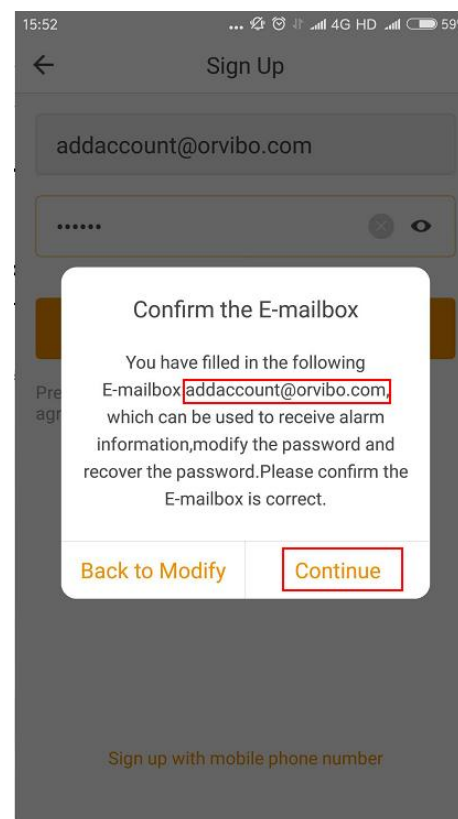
15:52 4G HD 59

Sign Up

addaccount@orvibo.com

••••••

Pre
agr

Confirm the E-mailbox

You have filled in the following E-mailbox addaccount@orvibo.com, which can be used to receive alarm information,modify the password and recover the password.Please confirm the E-mailbox is correct.

Back to Modify

Continue

Sign up with mobile phone number